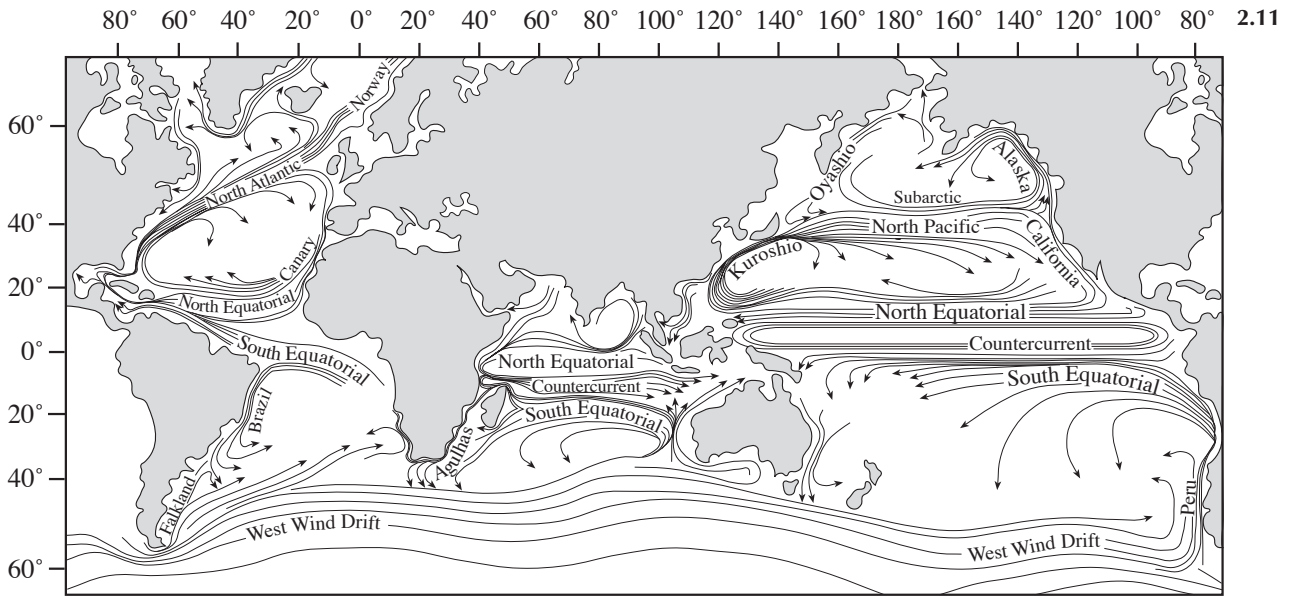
80° 60° 40° 20° 0° 20° 40° 60° 80° 100° 120° 140° 160° 180° 160° 140° 120° 100° 80° **2.11**

60°
40°
20°
0°
20°
40°
60°

Norway
North Atlantic
Canary
North Equatorial
South Equatorial
Brazil
Falkland
West Wind Drift
Agulhas
North Equatorial
Countercurrent
South Equatorial
Oyashio
Alaska
Subarctic
North Pacific
California
Kuroshio
North Equatorial
Countercurrent
South Equatorial
Peru
West Wind Drift